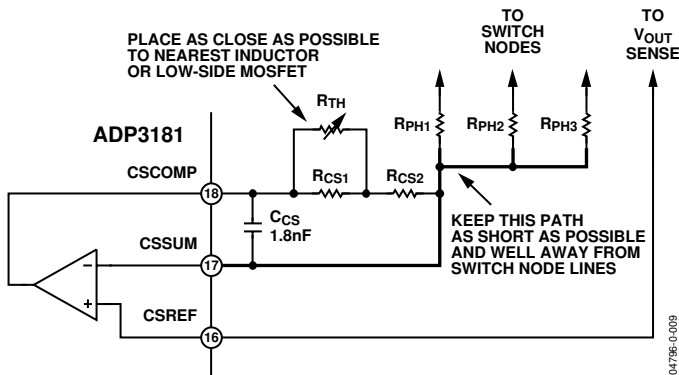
PLACE AS CLOSE AS POSSIBLE TO NEAREST INDUCTOR OR LOW-SIDE MOSFET

TO SWITCH NODES

TO $V_{OUT}$ SENSE

$R_{TH}$

ADP3181

$R_{PH1}$

$R_{PH2}$

$R_{PH3}$

CSCOMP

18

$R_{CS1}$

$R_{CS2}$

$C_{CS}$ 1.8nF

CSSUM

17

KEEP THIS PATH AS SHORT AS POSSIBLE AND WELL AWAY FROM SWITCH NODE LINES

–

+

CSREF

16

04796-0-009